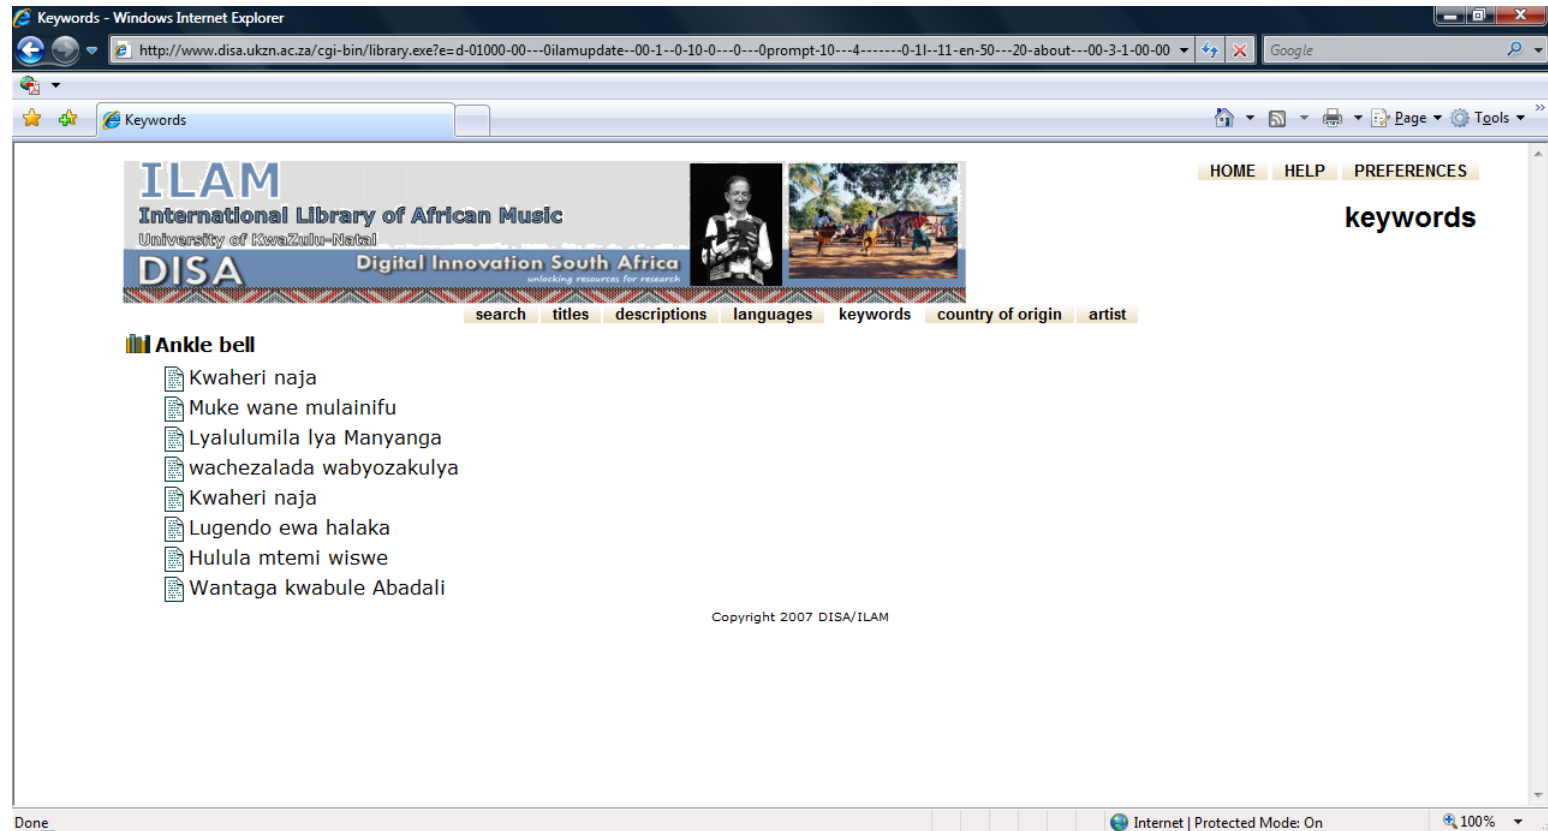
Keywords - Windows Internet Explorer

http://www.disa.ukzn.ac.za/cgi-bin/library.exe?e=d-01000-00---0ilamupdate--00-1--0-10-0---0---0prompt-10---4-------0-1l--11-en-50---20-about---00-3-1-00-00

Google

Keywords

Page Tools

ILAM
International Library of African Music
University of KwaZulu-Natal
DISA
Digital Innovation South Africa
unlocking resources for research

HOME HELP PREFERENCES

keywords

search titles descriptions languages keywords country of origin artist

Ankle bell

Kwaheri naja
Muke wane mulainifu
Lyalulumila lya Manyanga
wachezalada wabyozakulya
Kwaheri naja
Lugendo ewa halaka
Hulula mtemi wiswe
Wantaga kwabule Abadali

Copyright 2007 DISA/ILAM

Done

Internet | Protected Mode: On

100%